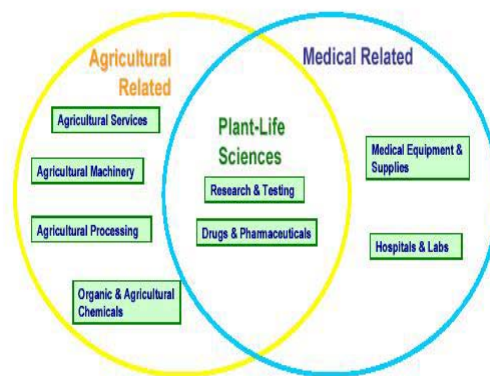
Agricultural Related

Medical Related

Agricultural Services

Agricultural Machinery

Agricultural Processing

Organic & Agricultural Chemicals

Plant-Life Sciences

Research & Testing

Drugs & Pharmaceuticals

Medical Equipment & Supplies

Hospitals & Labs